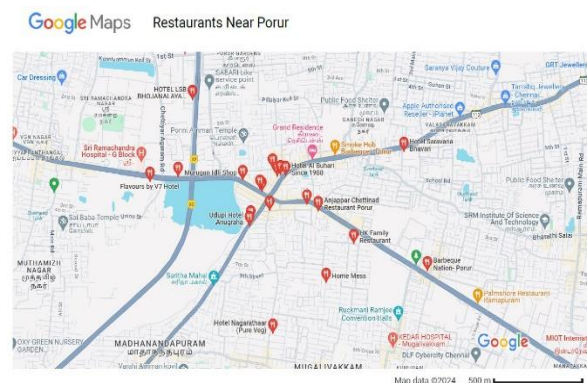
Google Maps Restaurants Near Porur

Car Dressing
Kovoorambu Nagar
1st St
HOTEL LSR BHOJANALAYA
SABARI bike service point
Saranya Vijay Couture
GRT Jewellers
SRI RAMACHANDRA NAGAR
Public Food Shelter
Apple Authorised Reseller - iPlanet
Porur Amman Temple
Grand Residence
GANESH NAGAR
VALASARAVAKKAM
VENKATESWARA NAGAR
Sri Ramachandra Hospital - G Block
Chettiyar Agaram Rd
Smoke Hub Barbeque Grill
Hotel Saravana Bhavan
Hotel Al Buhari Since 1950
Murugan Idli Shop
Flavours by V7 Hotel
Public Food Shelter
Anjappar Chettinad Restaurant Porur
Sai Baba Temple
Udupi Hotel Anugraha
SRM Institute Of Science And Technology
HK Family Restaurant
Bharathi Salai
Ramapuram Main Rd
MUTHAMIZH NAGAR
Barbeque Nation- Porur
Sattva Mahal
Home Mess
Palmshore Restaurant Ramapuram
Ruckmani Ramjee Convention Hall
KEDAR HOSPITAL Mugalivakkam
Hotel Nagarathaar (Pure Veg)
OXY GREEN NURSERY GARDEN
MADHANANDAPURAM
DLF Cybercity Chennai
MUGALIVAKKAM
Google
MIOT International
Map data ©2024 500 m